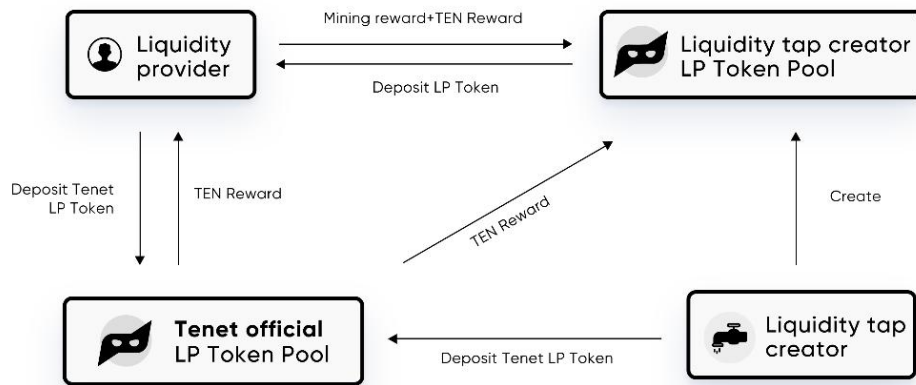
Liquidity provider

Mining reward+TEN Reward

Deposit LP Token

Liquidity tap creator LP Token Pool

Deposit Tenet LP Token

TEN Reward

TEN Reward

Create

Tenet official LP Token Pool

Deposit Tenet LP Token

Liquidity tap creator